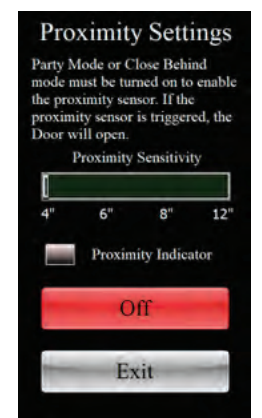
Proximity Settings

Party Mode or Close Behind mode must be turned on to enable the proximity sensor. If the proximity sensor is triggered, the Door will open.

Proximity Sensitivity

4"
6"
8"
12"

Proximity Indicator

Off

Exit